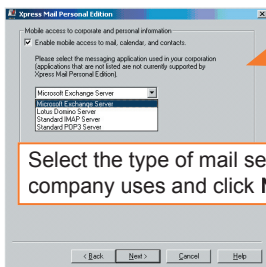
Xpress Mail Personal Edition

Mobile access to corporate and personal information

Enable mobile access to mail, calendar, and contacts.

Please select the messaging application used in your corporation (applications that are not listed are not currently supported by Xpress Mail Personal Edition).

Microsoft Exchange Server

Microsoft Exchange Server
Lotus Domino Server
Standard IMAP Server
Standard POP3 Server

Select the type of mail se
company uses and click N

< Back | Next > | Cancel | Help